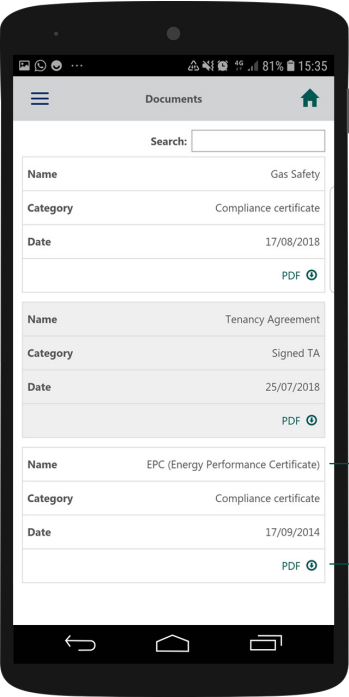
81% 15:35

Documents

Search:

| Name | Gas Safety |
|---|---|
| Category | Compliance certificate |
| Date | 17/08/2018 |
| | PDF |

| Name | Tenancy Agreement |
|---|---|
| Category | Signed TA |
| Date | 25/07/2018 |
| | PDF |

| Name | EPC (Energy Performance Certificate) |
|---|---|
| Category | Compliance certificate |
| Date | 17/09/2014 |
| | PDF |